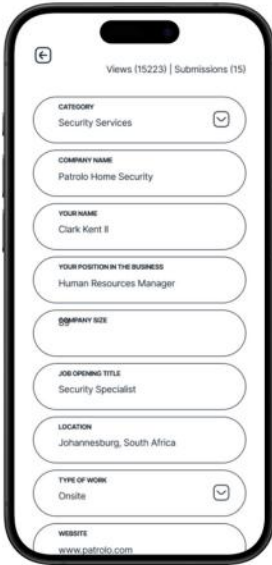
Views (15223) | Submissions (15)

CATEGORY
Security Services

COMPANY NAME
Patrolo Home Security

YOUR NAME
Clark Kent II

YOUR POSITION IN THE BUSINESS
Human Resources Manager

COMPANY SIZE
59

JOB OPENING TITLE
Security Specialist

LOCATION
Johannesburg, South Africa

TYPE OF WORK
Onsite

WEBSITE
www.patrolo.com